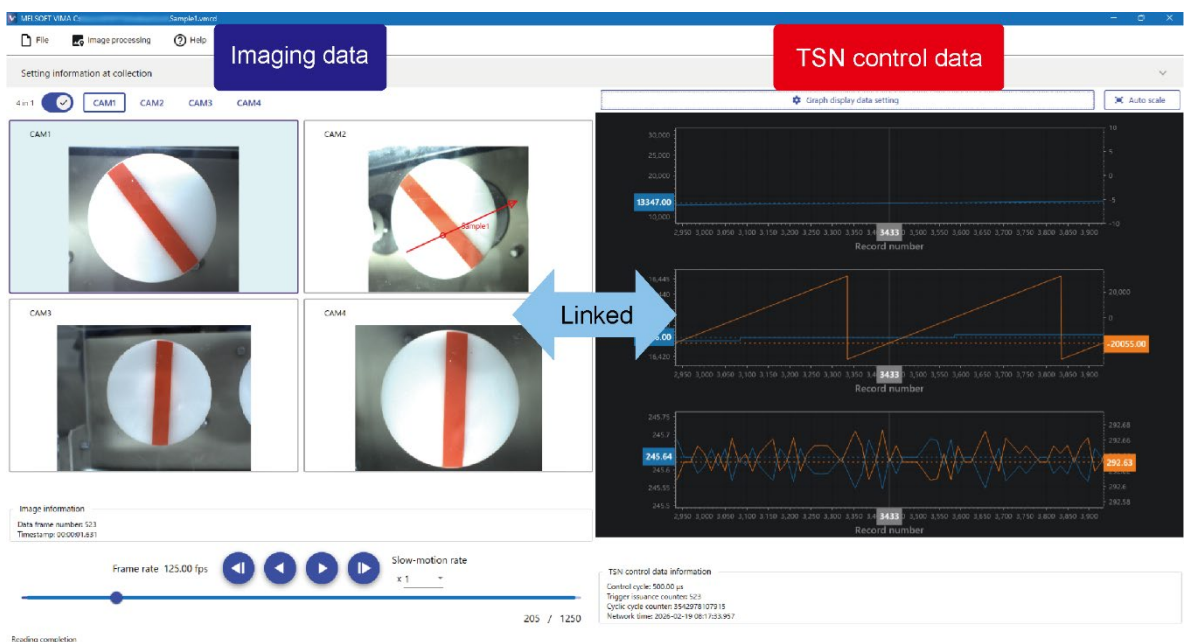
MELSOFT VIMA C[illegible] Sample1.vmcd

File Image processing Help

Imaging data

TSN control data

Setting information at collection

4 in 1 CAM1 CAM2 CAM3 CAM4

Graph display data setting

Auto scale

CAM1

CAM2

Sample1

CAM3

CAM4

Linked

30,000
25,000
20,000
15,000
10,000
13347.00
5
0
-5
-10
2,950 3,000 3,050 3,100 3,150 3,200 3,250 3,300 3,350 3,4 3433 3,550 3,600 3,650 3,700 3,750 3,800 3,850 3,900
Record number

18,445
18,440
18,420
20,000
0
-20055.00
2,950 3,000 3,050 3,100 3,150 3,200 3,250 3,300 3,350 3,4 3433 3,550 3,600 3,650 3,700 3,750 3,800 3,850 3,900
Record number

245.75
245.7
245.64
245.6
245.55
245.5
292.68
292.66
292.63
292.6
292.58
2,950 3,000 3,050 3,100 3,150 3,200 3,250 3,300 3,350 3,4 3433 3,550 3,600 3,650 3,700 3,750 3,800 3,850 3,900
Record number

Image information
Data frame number: 523
Timestamp: 00:00:01.831

Frame rate 125.00 fps

Slow-motion rate
x 1

205 / 1250

TSN control data information
Control cycle: 500.00 µs
Trigger issuance counter: 523
Cyclic cycle counter: 3542978107915
Network time: 2026-02-19 08:17:33.957

Reading completion